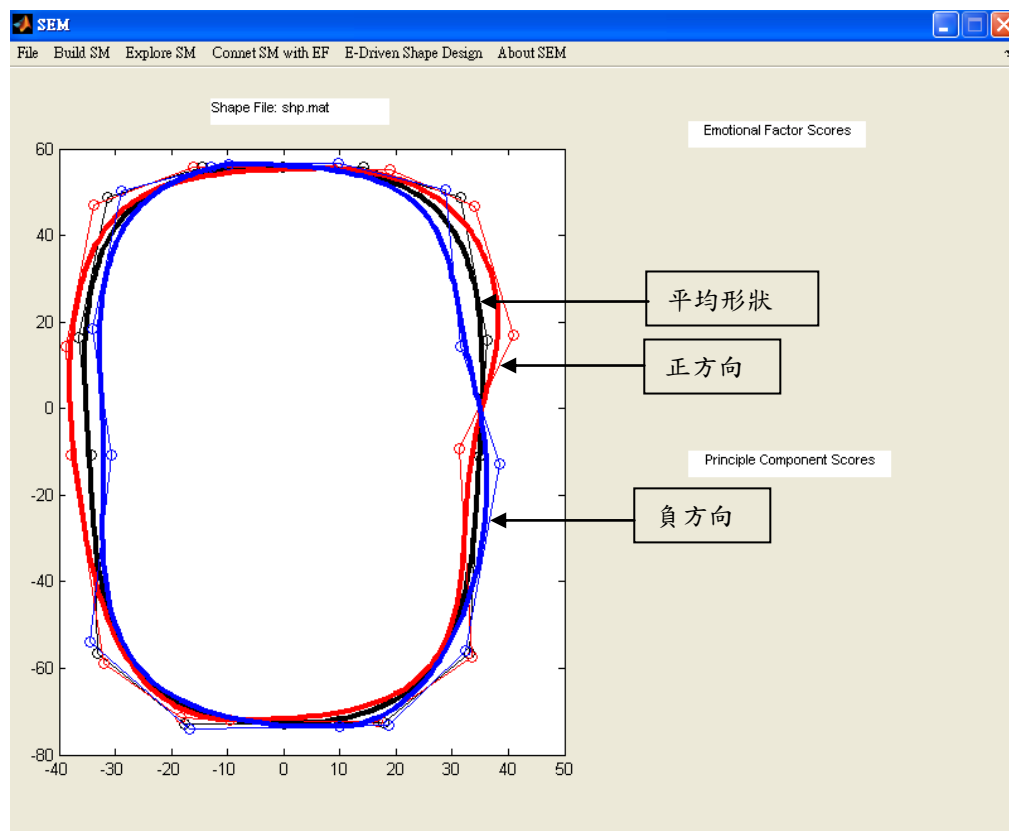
SEM

File Build SM Explore SM Connet SM with EF E-Driven Shape Design About SEM

Shape File: shp.mat

Emotional Factor Scores

Principle Component Scores

平均形狀

正方向

負方向

60
40
20
0
-20
-40
-60
-80

-40 -30 -20 -10 0 10 20 30 40 50